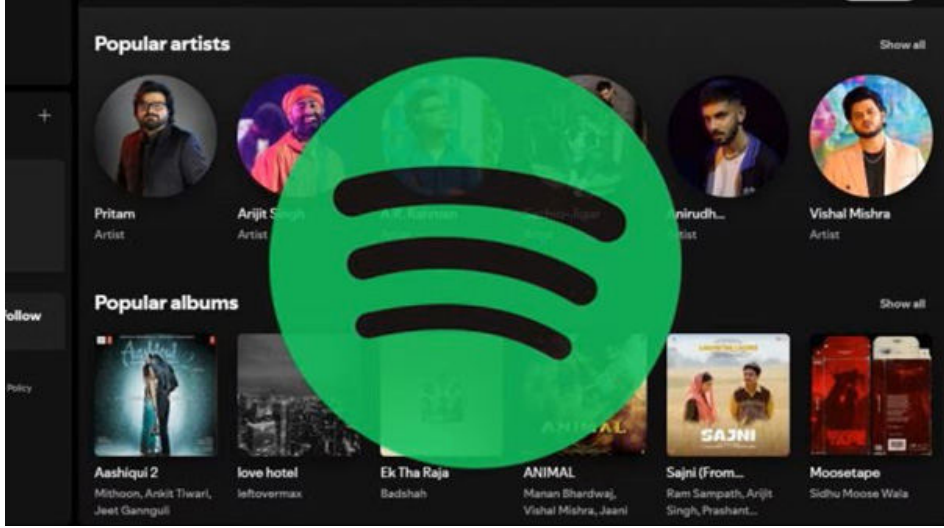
Popular artists

Show all

Pritam
Artist

Arijit Singh
Artist

A.R. Rahman
Artist

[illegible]
Artist

Anirudh...
Artist

Vishal Mishra
Artist

+

Follow

Policy

Popular albums

Show all

Aashiqui 2
Mithoon, Ankit Tiwari, Jeet Gannguli

love hotel
leftovermax

Ek Tha Raja
Badshah

ANIMAL
Manan Bhardwaj, Vishal Mishra, Jaani

Sajni (From...
Ram Sampath, Arijit Singh, Prashant...

Moosetape
Sidhu Moose Wala